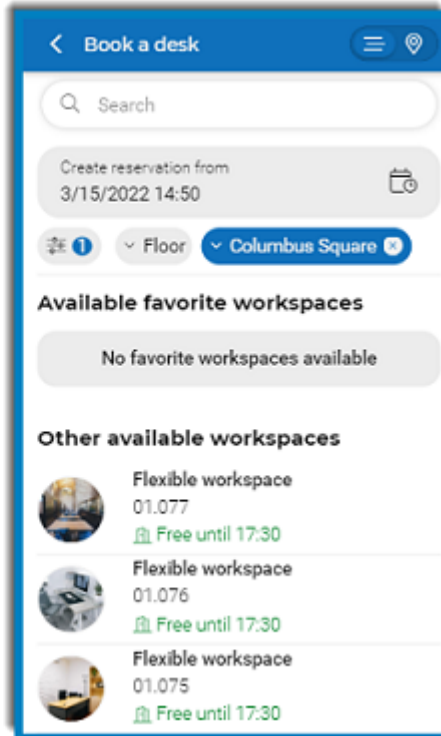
Book a desk

Search

Create reservation from
3/15/2022 14:50

1

Floor

Columbus Square

Available favorite workspaces

No favorite workspaces available

Other available workspaces

Flexible workspace
01.077
Free until 17:30

Flexible workspace
01.076
Free until 17:30

Flexible workspace
01.075
Free until 17:30